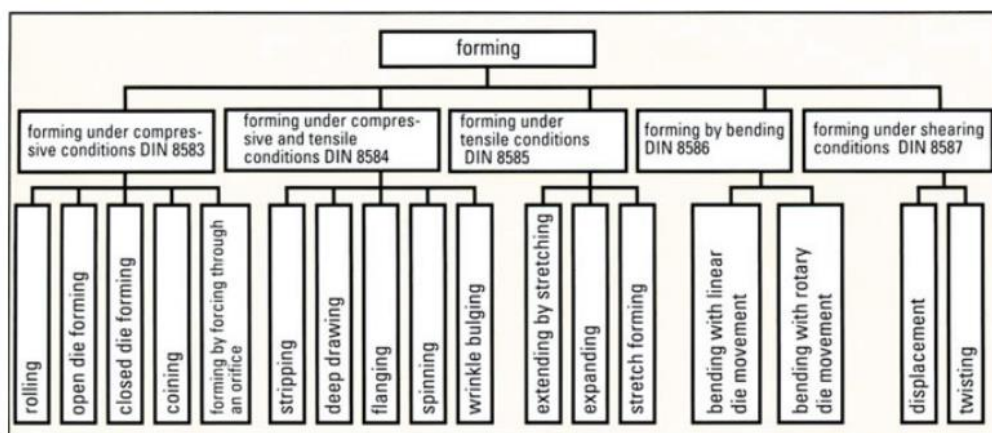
forming

forming under compressive conditions DIN 8583

rolling

open die forming

closed die forming

coining

forming by forcing through an orifice

forming under compressive and tensile conditions DIN 8584

stripping

deep drawing

flanging

spinning

wrinkle bulging

forming under tensile conditions DIN 8585

extending by stretching

expanding

stretch forming

forming by bending DIN 8586

bending with linear die movement

bending with rotary die movement

forming under shearing conditions DIN 8587

displacement

twisting